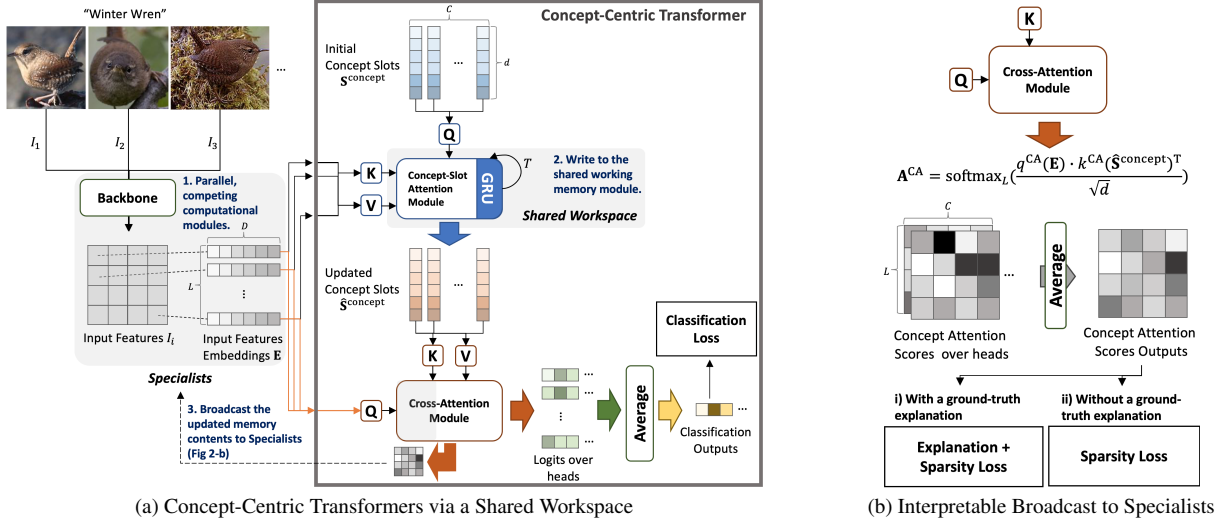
"Winter Wren"

...

$I_1$ $I_2$ $I_3$

Backbone

1. Parallel, competing computational modules.

$D$

$L$

⋮

Input Features $I_i$

Input Features Embeddings $\mathbf{E}$

Specialists

3. Broadcast the updated memory contents to Specialists (Fig 2-b)

Concept-Centric Transformer

$C$

Initial Concept Slots $\mathbf{S}^{\text{concept}}$

...

$d$

Q

K

V

Concept-Slot Attention Module

GRU

$T$

2. Write to the shared working memory module.

Shared Workspace

Updated Concept Slots $\hat{\mathbf{S}}^{\text{concept}}$

...

K V

Q

Cross-Attention Module

Logits over heads

Average

Classification Loss

Classification Outputs

(a) Concept-Centric Transformers via a Shared Workspace

K

Q

Cross-Attention Module

$\mathbf{A}^{\text{CA}} = \text{softmax}_L(\frac{q^{\text{CA}}(\mathbf{E}) \cdot k^{\text{CA}}(\hat{\mathbf{S}}^{\text{concept}})^{\text{T}}}{\sqrt{d}})$

$C$

$L$

...

Average

Concept Attention Scores over heads

Concept Attention Scores Outputs

i) With a ground-truth explanation

ii) Without a ground-truth explanation

Explanation + Sparsity Loss

Sparsity Loss

(b) Interpretable Broadcast to Specialists